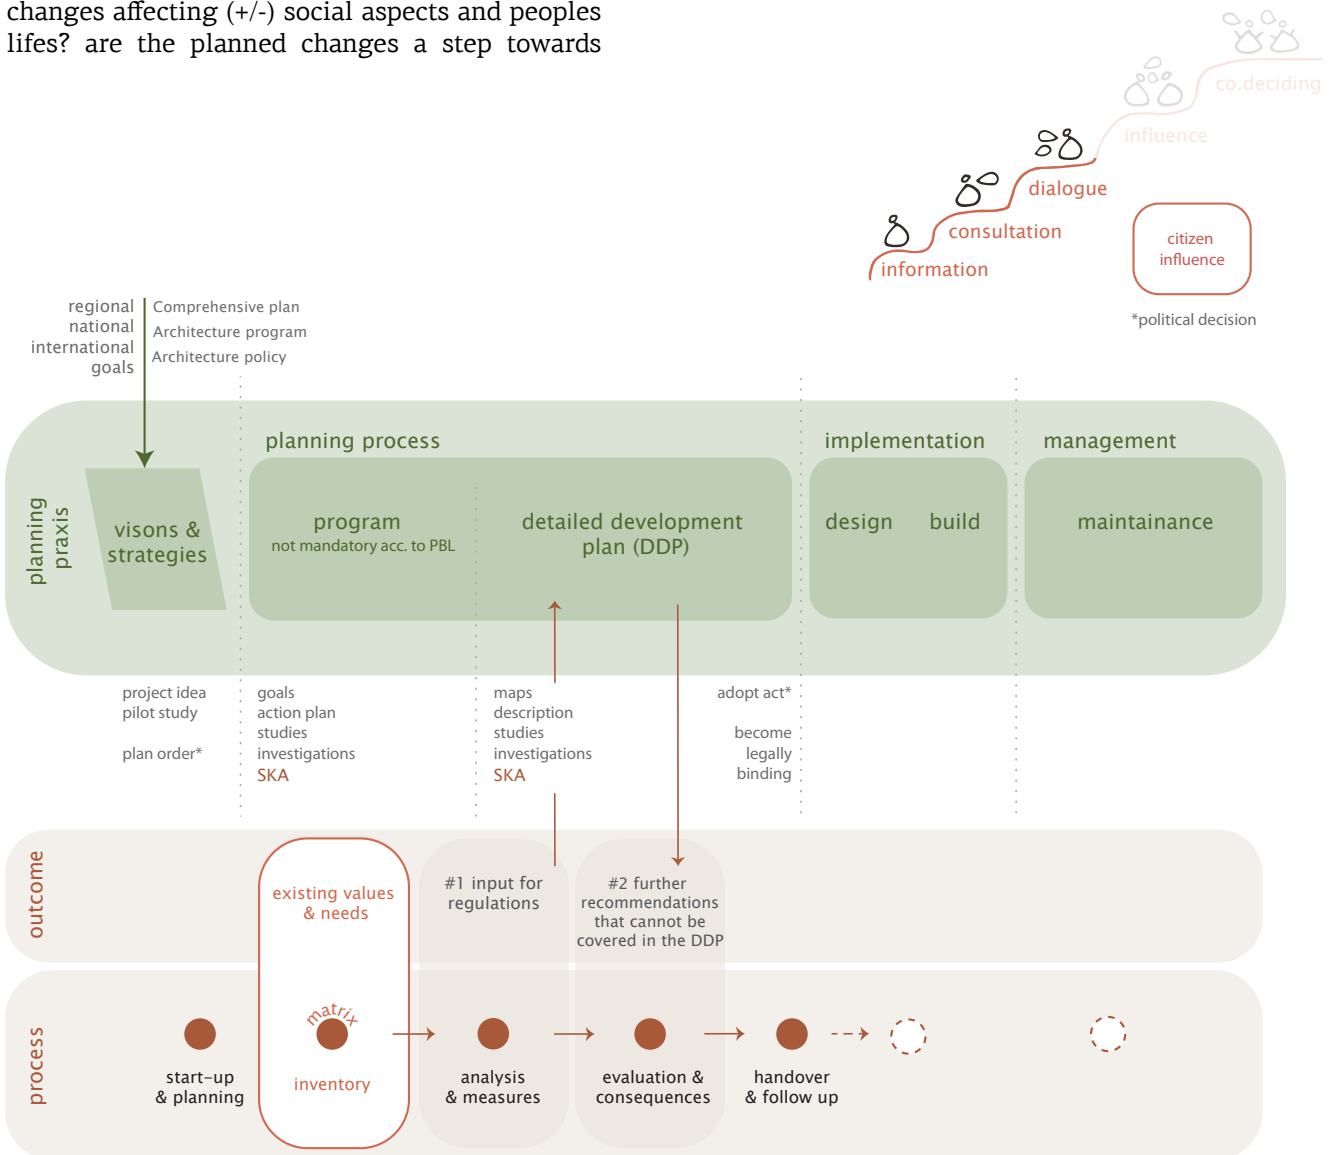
changes affecting (+/-) social aspects and peoples lifes? are the planned changes a step towards

co.deciding
influence
dialogue
consultation
information

citizen influence

*political decision

regional
national
international
goals

Comprehensive plan
Architecture program
Architecture policy

planning praxis

visons & strategies

planning process

program
not mandatory acc. to PBL

detailed development plan (DDP)

implementation

design build

management

maintainance

project idea
pilot study

plan order*

goals
action plan
studies
investigations
SKA

maps
description
studies
investigations
SKA

adopt act*

become legally binding

outcome

existing values & needs

#1 input for regulations

#2 further recommendations that cannot be covered in the DDP

process

matrix

start-up & planning

inventory

analysis & measures

evaluation & consequences

handover & follow up